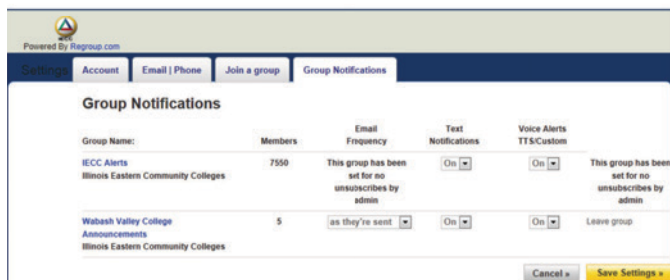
Powered By Regroup.com

Settings

Account | Email | Phone | Join a group | Group Notifications

Group Notifications

| Group Name: | Members | Email Frequency | Text Notifications | Voice Alerts TTS/Custom | |
|---|---|---|---|---|---|
| IECC Alerts Illinois Eastern Community Colleges | 7550 | This group has been set for no unsubscribes by admin | On | On | This group has been set for no unsubscribes by admin |
| Wabash Valley College Announcements Illinois Eastern Community Colleges | 5 | as they're sent | On | On | Leave group |

Cancel »

Save Settings »